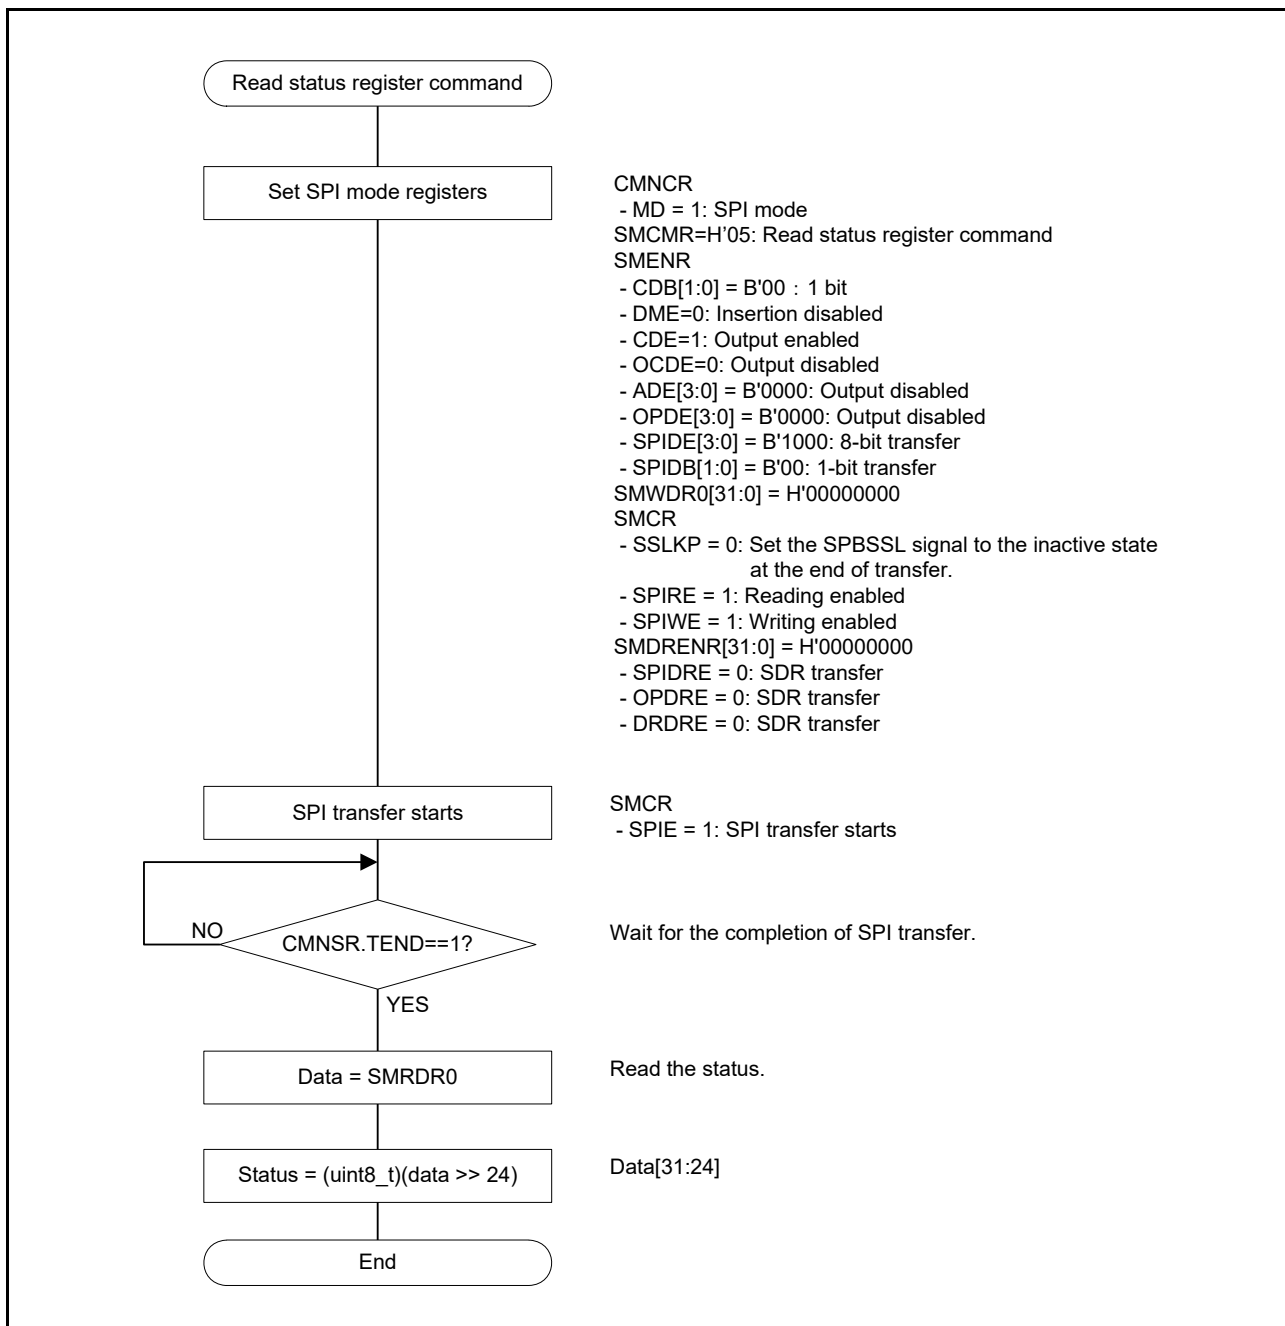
Read status register command

Set SPI mode registers

CMNCR
- MD = 1: SPI mode
SMCMR=H'05: Read status register command
SMENR
- CDB[1:0] = B'00 : 1 bit
- DME=0: Insertion disabled
- CDE=1: Output enabled
- OCDE=0: Output disabled
- ADE[3:0] = B'0000: Output disabled
- OPDE[3:0] = B'0000: Output disabled
- SPIDE[3:0] = B'1000: 8-bit transfer
- SPIDB[1:0] = B'00: 1-bit transfer
SMWDR0[31:0] = H'00000000
SMCR
- SSLKP = 0: Set the SPBSSL signal to the inactive state at the end of transfer.
- SPIRE = 1: Reading enabled
- SPIWE = 1: Writing enabled
SMDRENR[31:0] = H'00000000
- SPIDRE = 0: SDR transfer
- OPDRE = 0: SDR transfer
- DRDRE = 0: SDR transfer

SPI transfer starts

SMCR
- SPIE = 1: SPI transfer starts

NO

CMNSR.TEND==1?

Wait for the completion of SPI transfer.

YES

Data = SMRDR0

Read the status.

Status = (uint8_t)(data >> 24)

Data[31:24]

End